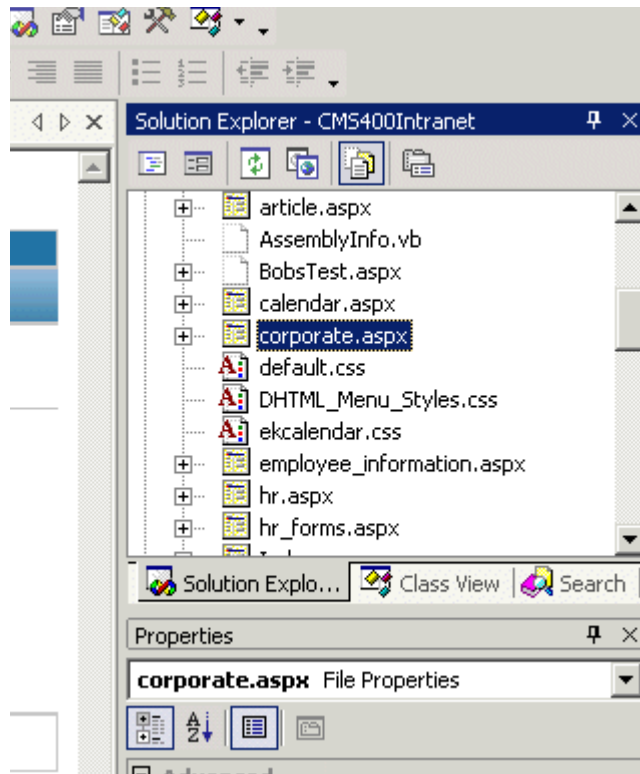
Solution Explorer - CMS400Intranet

article.aspx
AssemblyInfo.vb
BobsTest.aspx
calendar.aspx
corporate.aspx
default.css
DHTML_Menu_Styles.css
ekcalendar.css
employee_information.aspx
hr.aspx
hr_forms.aspx

Solution Explo... Class View Search

Properties

corporate.aspx File Properties